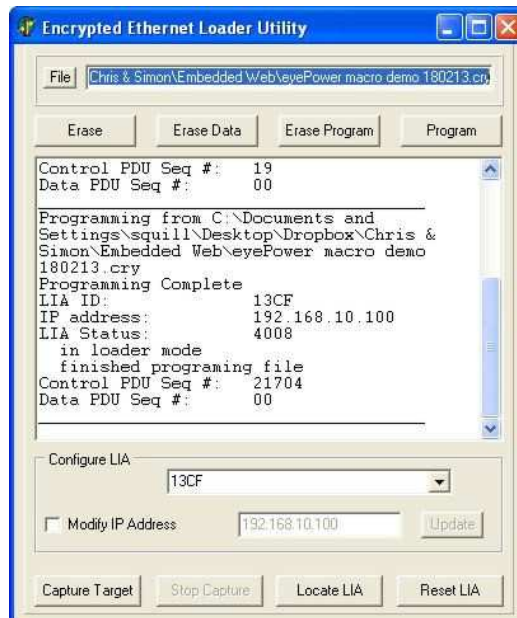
Encrypted Ethernet Loader Utility

File Chris & Simon\Embedded Web\eyePower macro demo 180213.cry

Erase Erase Data Erase Program Program

Control PDU Seq #: 19
Data PDU Seq #: 00

Programming from C:\Documents and Settings\squill\Desktop\Dropbox\Chris & Simon\Embedded Web\eyePower macro demo 180213.cry
Programming Complete
LIA ID: 13CF
IP address: 192.168.10.100
LIA Status: 4008
in loader mode
finished programing file
Control PDU Seq #: 21704
Data PDU Seq #: 00

Configure LIA
13CF

Modify IP Address 192.168.10.100 Update

Capture Target Stop Capture Locate LIA Reset LIA